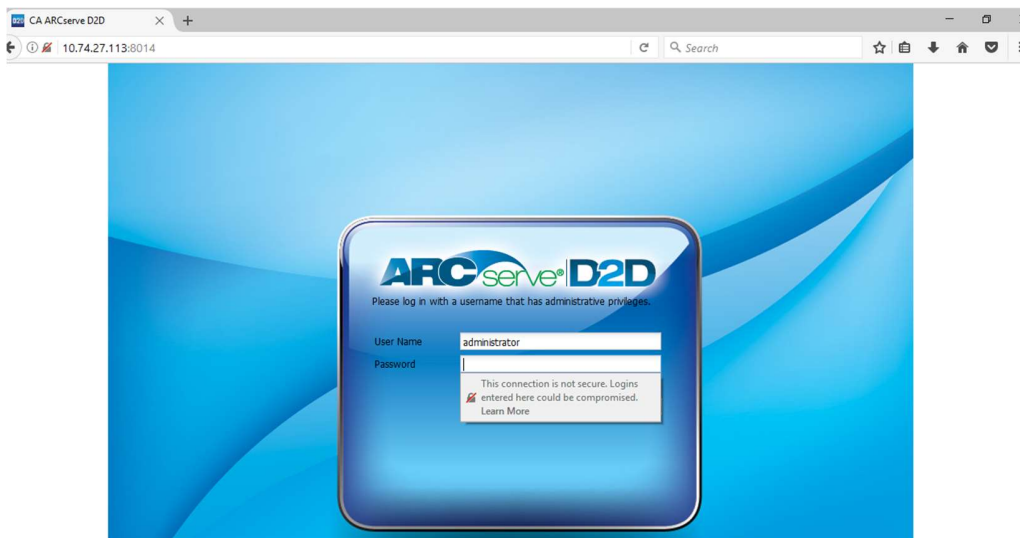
CA ARCserve D2D

10.74.27.113:8014

Search

ARCserve® D2D

Please log in with a username that has administrative privileges.

User Name administrator

Password

This connection is not secure. Logins entered here could be compromised. Learn More